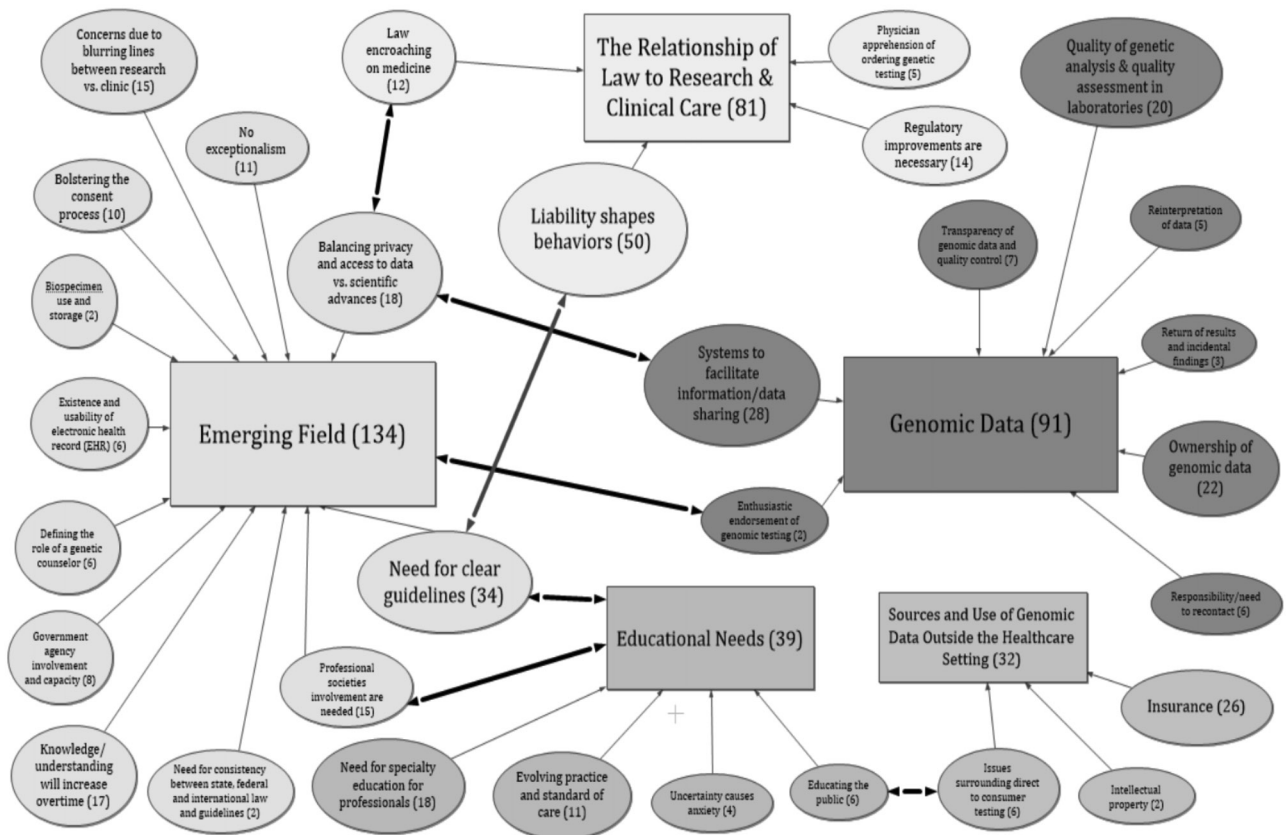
Concerns due to blurring lines between research vs. clinic (15)

Law encroaching on medicine (12)

The Relationship of Law to Research & Clinical Care (81)

Physician apprehension of ordering genetic testing (5)

Quality of genetic analysis & quality assessment in laboratories (20)

No exceptionalism (11)

Regulatory improvements are necessary (14)

Bolstering the consent process (10)

Liability shapes behaviors (50)

Transparency of genomic data and quality control (7)

Reinterpretation of data (5)

Balancing privacy and access to data vs. scientific advances (18)

Biospecimen use and storage (2)

Return of results and incidental findings (3)

Systems to facilitate information/data sharing (28)

Existence and usability of electronic health record (EHR) (6)

Emerging Field (134)

Genomic Data (91)

Ownership of genomic data (22)

Enthusiastic endorsement of genomic testing (2)

Defining the role of a genetic counselor (6)

Need for clear guidelines (34)

Responsibility/need to recontact (6)

Educational Needs (39)

Sources and Use of Genomic Data Outside the Healthcare Setting (32)

Government agency involvement and capacity (8)

Professional societies involvement are needed (15)

Insurance (26)

Knowledge/ understanding will increase overtime (17)

Need for consistency between state, federal and international law and guidelines (2)

Need for specialty education for professionals (18)

Evolving practice and standard of care (11)

Uncertainty causes anxiety (4)

Educating the public (6)

Issues surrounding direct to consumer testing (6)

Intellectual property (2)